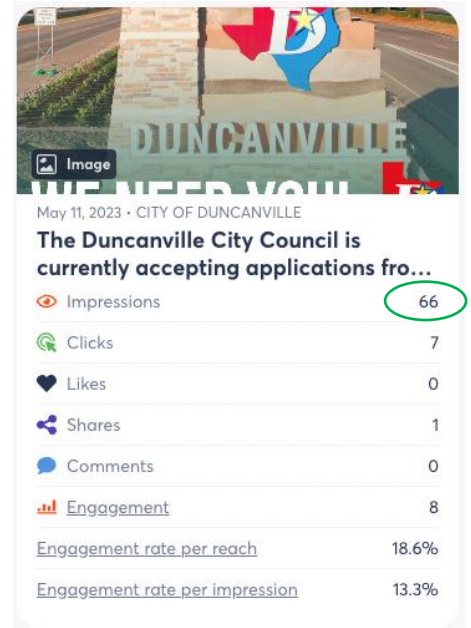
D
DUNCANVILLE
Image
WE NEED YOU!
May 11, 2023 • CITY OF DUNCANVILLE
The Duncanville City Council is currently accepting applications fro...

| | |
|---|---|
| Impressions | 66 |
| Clicks | 7 |
| Likes | 0 |
| Shares | 1 |
| Comments | 0 |
| Engagement | 8 |
| Engagement rate per reach | 18.6% |
| Engagement rate per impression | 13.3% |